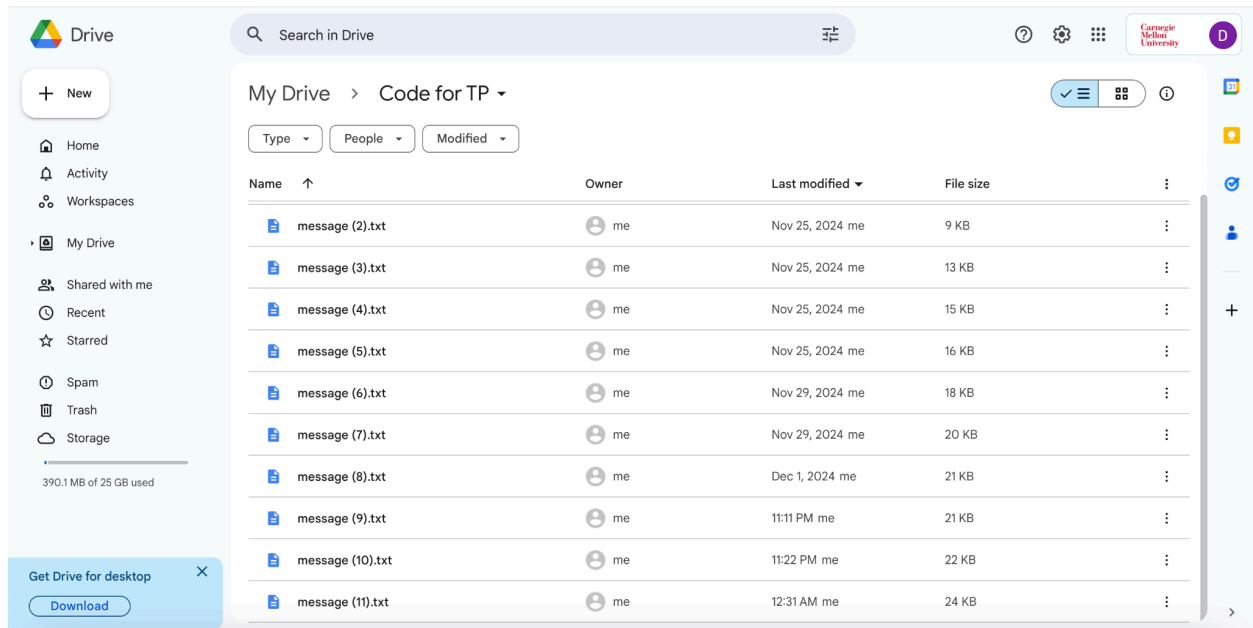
Drive

Search in Drive

Carnegie Mellon University

D

New

Home
Activity
Workspaces

My Drive

Shared with me
Recent
Starred

Spam
Trash
Storage

390.1 MB of 25 GB used

Get Drive for desktop

Download

My Drive > Code for TP

Type
People
Modified

| Name ↑ | Owner | Last modified | File size |
|---|---|---|---|
| message (2).txt | me | Nov 25, 2024 me | 9 KB |
| message (3).txt | me | Nov 25, 2024 me | 13 KB |
| message (4).txt | me | Nov 25, 2024 me | 15 KB |
| message (5).txt | me | Nov 25, 2024 me | 16 KB |
| message (6).txt | me | Nov 29, 2024 me | 18 KB |
| message (7).txt | me | Nov 29, 2024 me | 20 KB |
| message (8).txt | me | Dec 1, 2024 me | 21 KB |
| message (9).txt | me | 11:11 PM me | 21 KB |
| message (10).txt | me | 11:22 PM me | 22 KB |
| message (11).txt | me | 12:31 AM me | 24 KB |